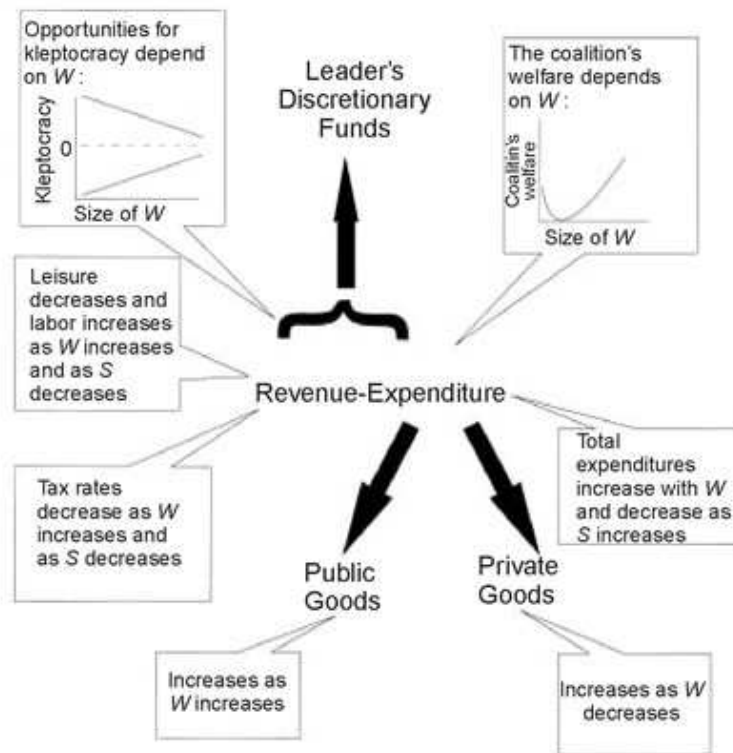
Opportunities for kleptocracy depend on *W*:

Kleptocracy

0

Size of *W*

Leader's Discretionary Funds

The coalition's welfare depends on *W*:

Coalitin's welfare

Size of *W*

Leisure decreases and labor increases as *W* increases and as *S* decreases

Revenue-Expenditure

Total expenditures increase with *W* and decrease as *S* increases

Tax rates decrease as *W* increases and as *S* decreases

Public Goods

Private Goods

Increases as *W* increases

Increases as *W* decreases